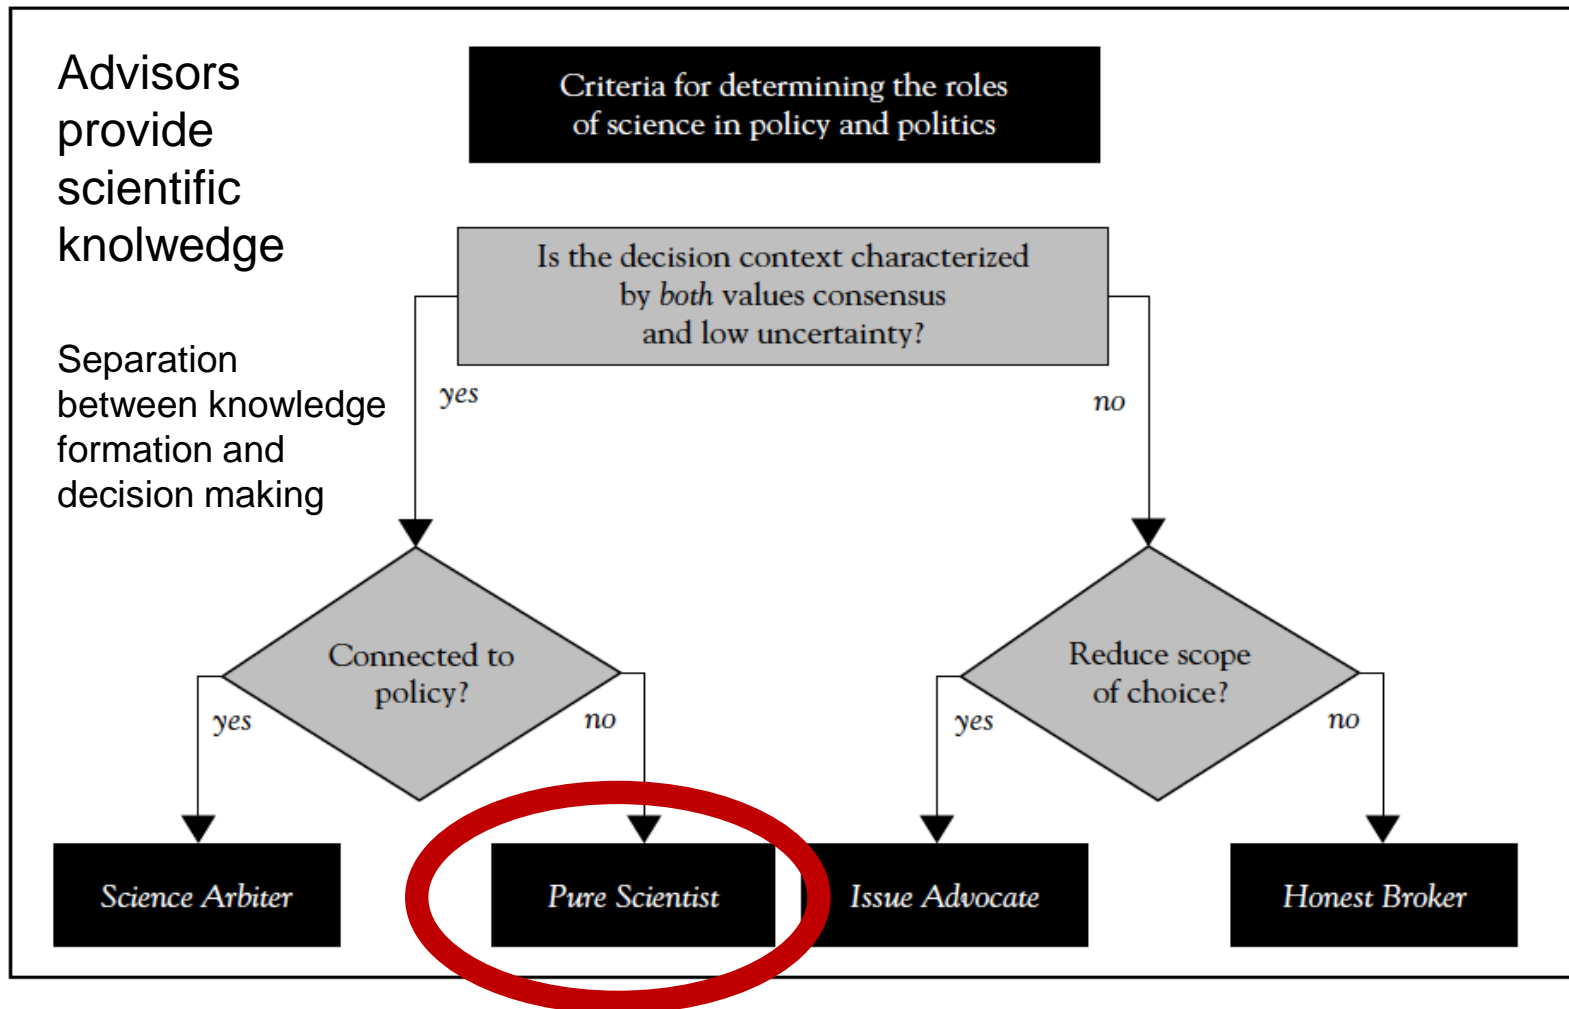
Advisors provide scientific knolwedge

Separation between knowledge formation and decision making

Criteria for determining the roles of science in policy and politics

Is the decision context characterized by *both* values consensus and low uncertainty?

yes

no

Connected to policy?

yes

no

Reduce scope of choice?

yes

no

Science Arbiter

Pure Scientist

Issue Advocate

Honest Broker